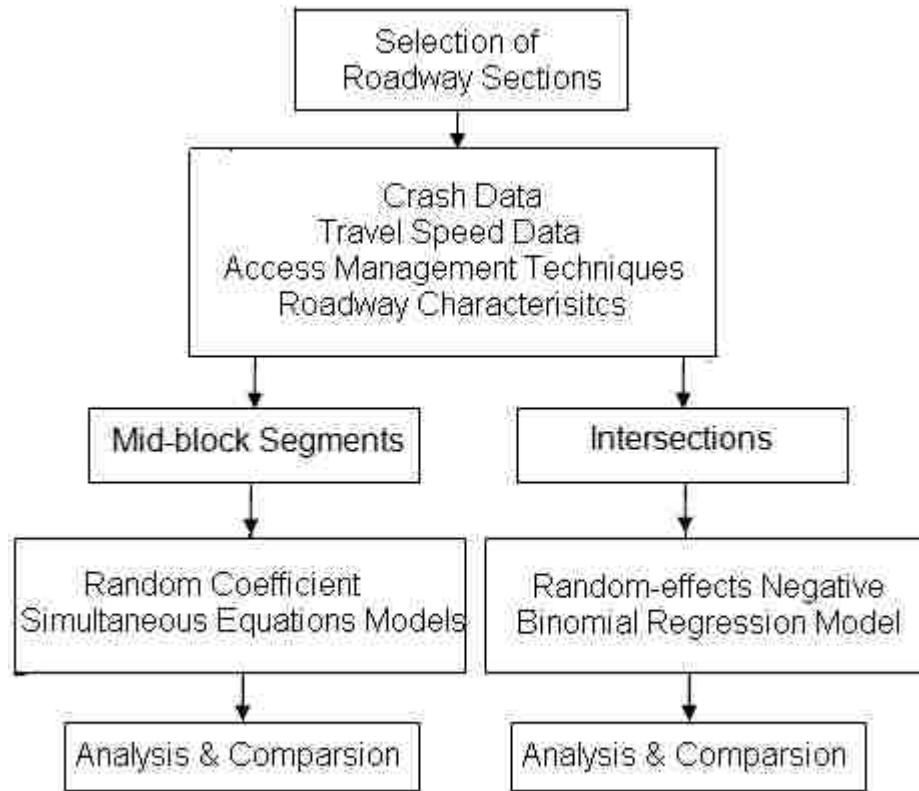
Selection of
Roadway Sections

Crash Data
Travel Speed Data
Access Management Techniques
Roadway Characterisitcs

Mid-block Segments

Intersections

Random Coefficient
Simultaneous Equations Models

Random-effects Negative
Binomial Regression Model

Analysis & Comparsion

Analysis & Comparsion